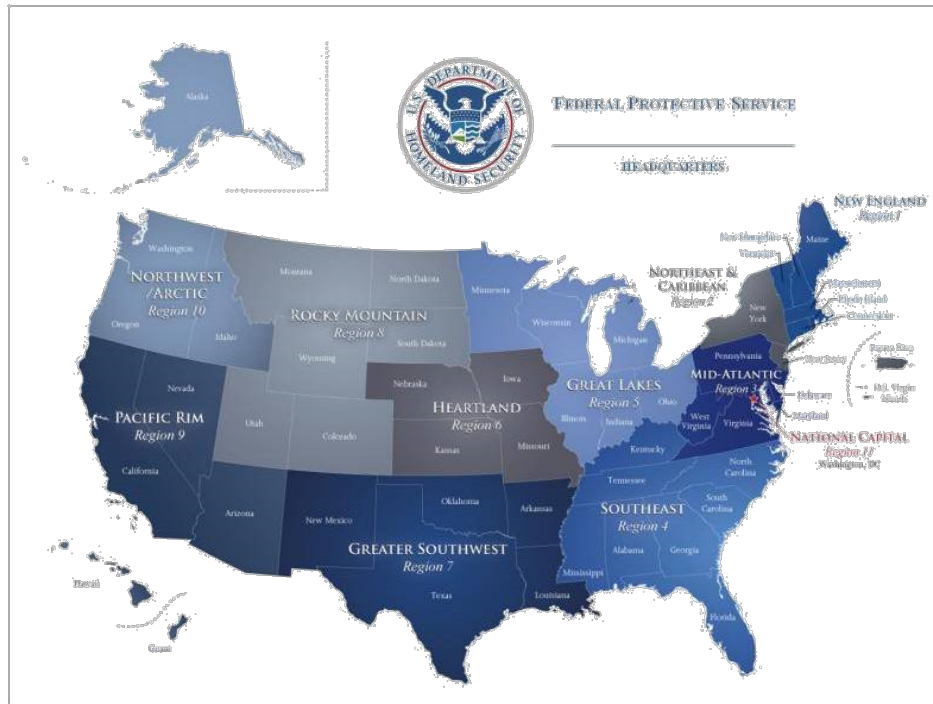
U.S. DEPARTMENT OF HOMELAND SECURITY

FEDERAL PROTECTIVE SERVICE

HEADQUARTERS

Alaska

NEW ENGLAND
Region 1

New Hampshire
Vermont
Maine
Massachusetts
Rhode Island
Connecticut

NORTHEAST & CARIBBEAN
Region 2

New York
New Jersey
Puerto Rico
U.S. Virgin Islands

Washington
NORTHWEST /ARCTIC
Region 10
Oregon
Idaho

Montana
North Dakota
ROCKY MOUNTAIN
Region 8
South Dakota
Wyoming
Utah
Colorado

Minnesota
Wisconsin
Michigan

Pennsylvania
MID-ATLANTIC
Region 3
Delaware
Maryland
West Virginia
Virginia

NATIONAL CAPITAL
Region 11
Washington, DC

Nebraska
Iowa
HEARTLAND
Region 6
Kansas
Missouri

GREAT LAKES
Region 5
Illinois
Indiana
Ohio

Nevada
PACIFIC RIM
Region 9
California
Arizona
Hawaii
Guam

Kentucky
Tennessee
North Carolina
South Carolina
SOUTHEAST
Region 4
Alabama
Georgia
Mississippi
Florida

New Mexico
Oklahoma
Arkansas
GREATER SOUTHWEST
Region 7
Texas
Louisiana